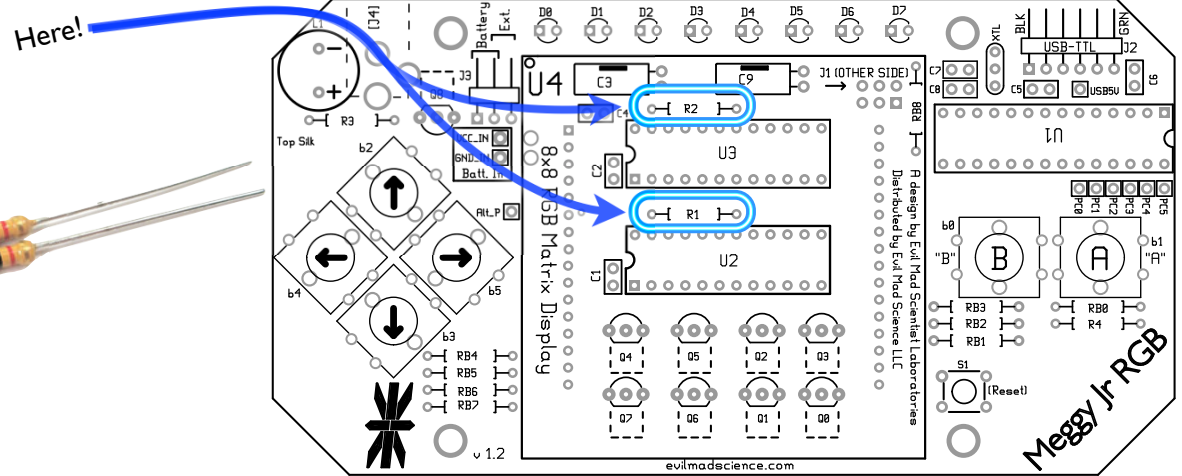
Here!

C1
R3
Top Silk
J4
Battery
Ext.
J3
VCC_IN
GND_IN
Batt. In
Alt_P
D0 D1 D2 D3 D4 D5 D6 D7
U4
C3
C9
C4
J1 (OTHER SIDE)
R2
U3
C2
R1
U2
C1
8x8 RGB Matrix Display
A design by Evil Mad Scientist Laboratories
Distributed by Evil Mad Science LLC
RB8
XTL
BLK
GRN
USB-TTL
J2
C7
C8
C5
USB5V
C6
U1
PC0 PC1 PC2 PC3 PC4 PC5
b0
"B"
B
A
b1
"A"
RB3
RB2
RB1
RB0
R4
b2
b4
b5
b3
RB4
RB5
RB6
RB7
Q4 Q5 Q2 Q3
Q7 Q6 Q1 Q0
S1
(Reset)
v 1.2
evilmadscience.com
Meggy Jr RGB